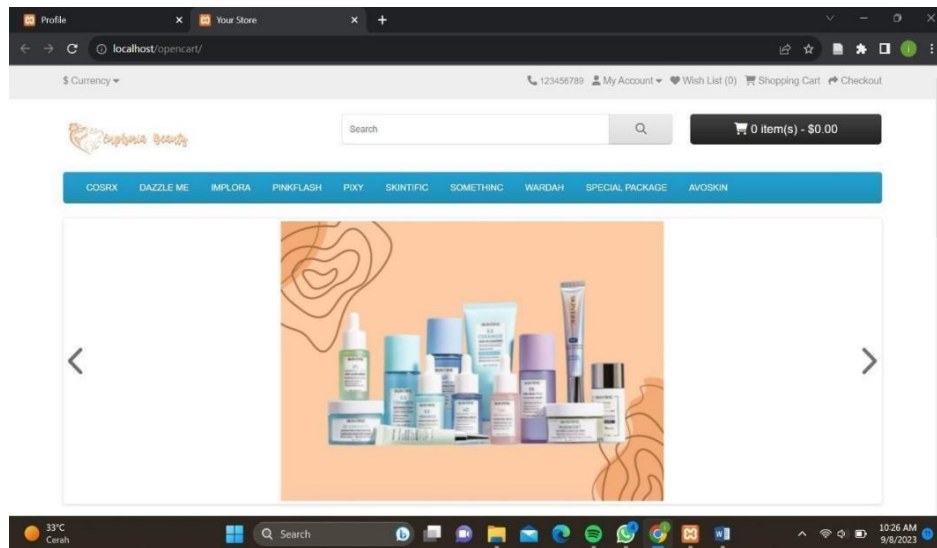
Profile × Your Store × +

localhost/opencart/

$ Currency

123456789 My Account Wish List (0) Shopping Cart Checkout

Euphoria Beauty

Search

0 item(s) - $0.00

COSRX DAZZLE ME IMPLORA PINKFLASH PIXY SKINTIFIC SOMETHINC WARDAH SPECIAL PACKAGE AVOSKIN

33°C Cerah

Search

10:26 AM 9/8/2023